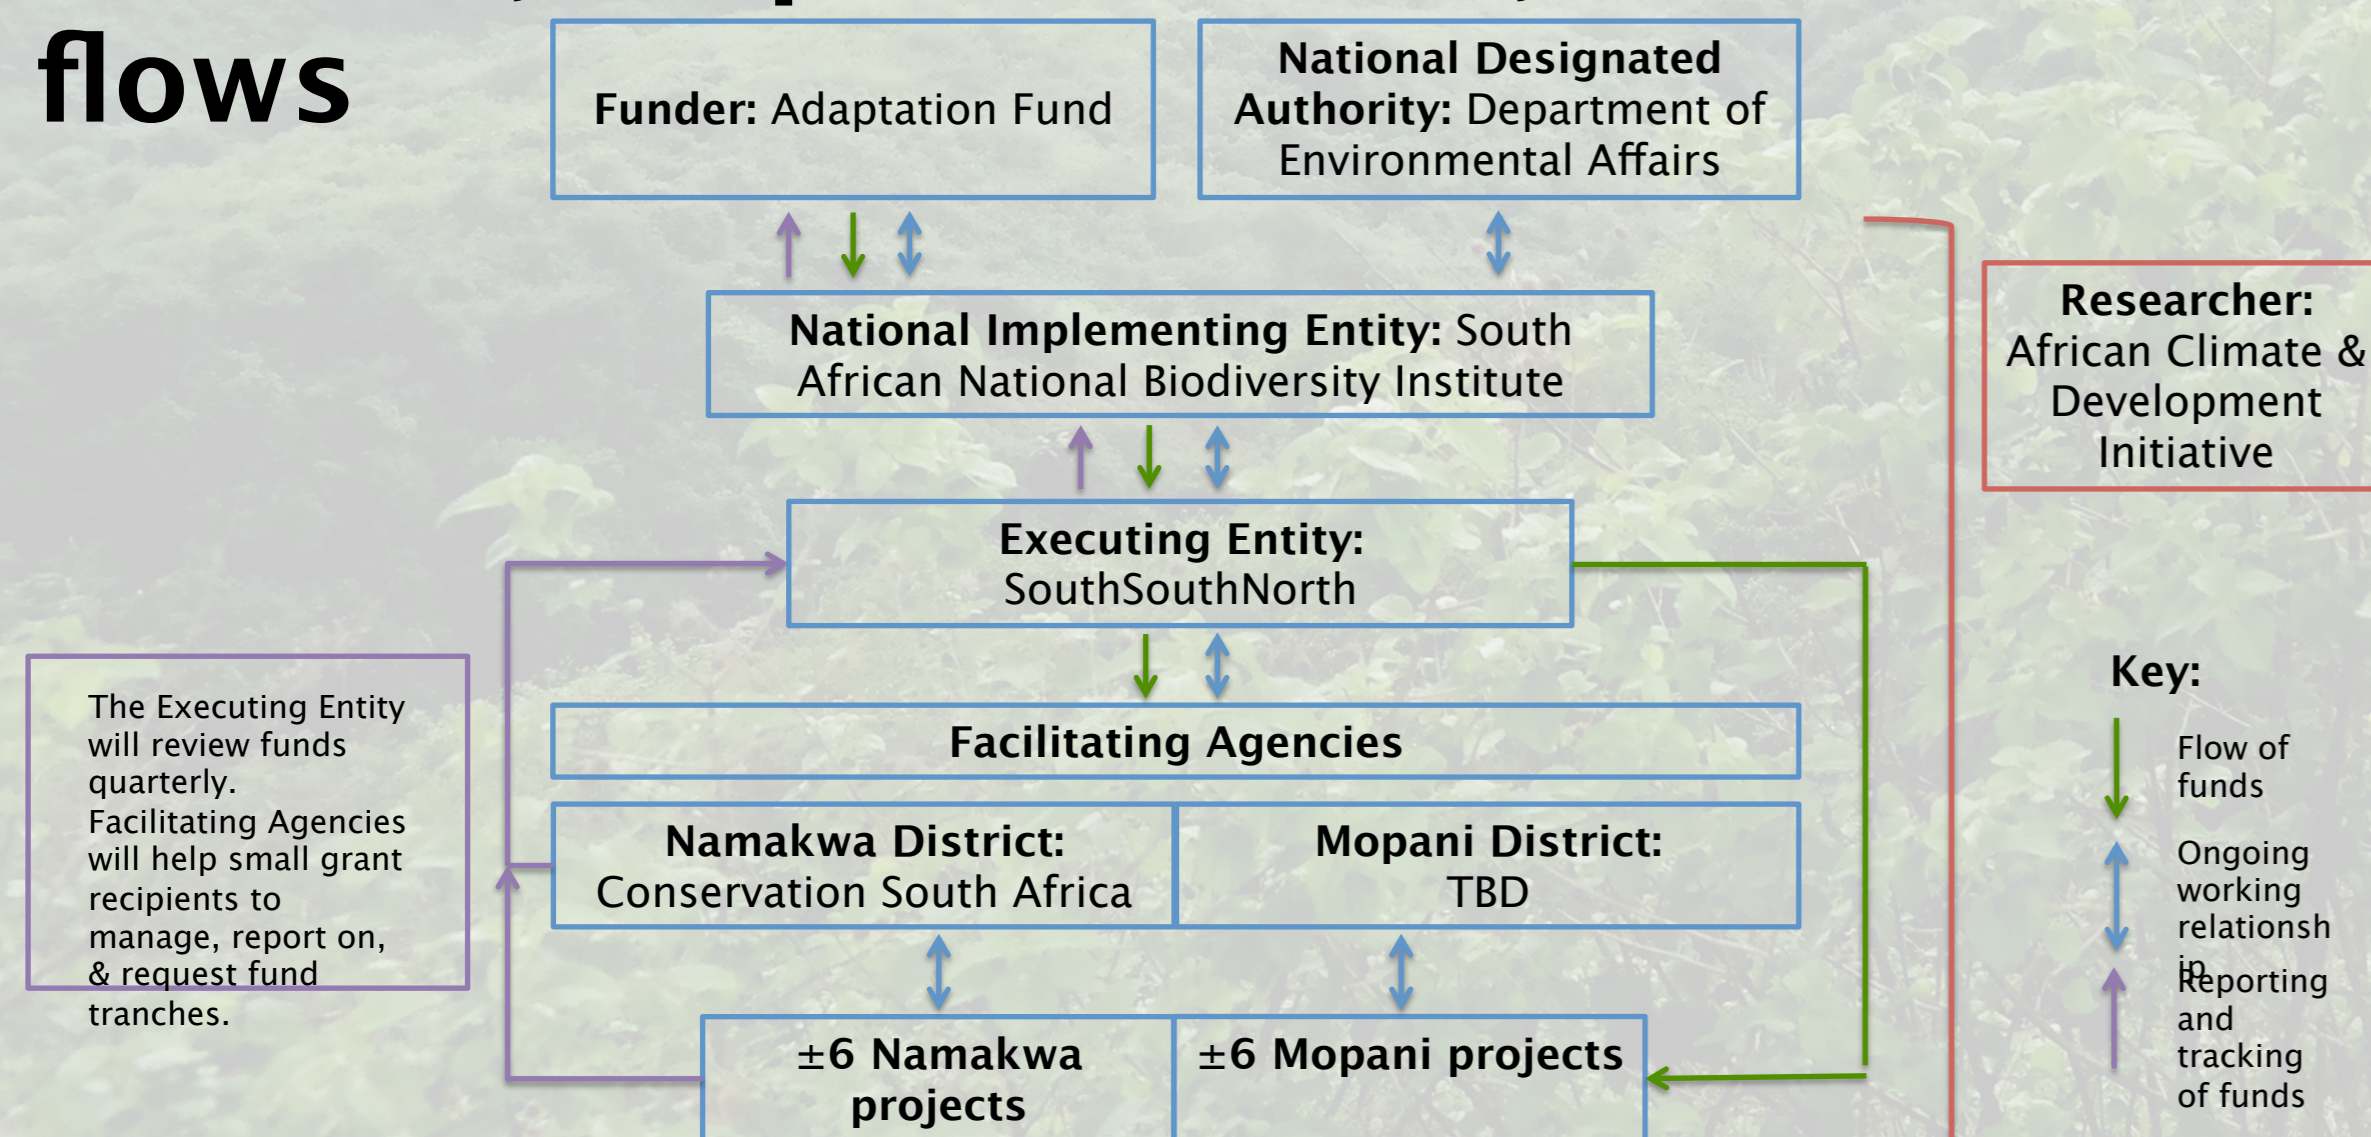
flows

**Funder:** Adaptation Fund

**National Designated Authority:** Department of Environmental Affairs

**National Implementing Entity:** South African National Biodiversity Institute

**Researcher:** African Climate & Development Initiative

**Executing Entity:** SouthSouthNorth

The Executing Entity will review funds quarterly. Facilitating Agencies will help small grant recipients to manage, report on, & request fund tranches.

**Facilitating Agencies**

**Namakwa District:** Conservation South Africa

**Mopani District:** TBD

**±6 Namakwa projects**

**±6 Mopani projects**

**Key:**

Flow of funds

Ongoing working relationship

Reporting and tracking of funds